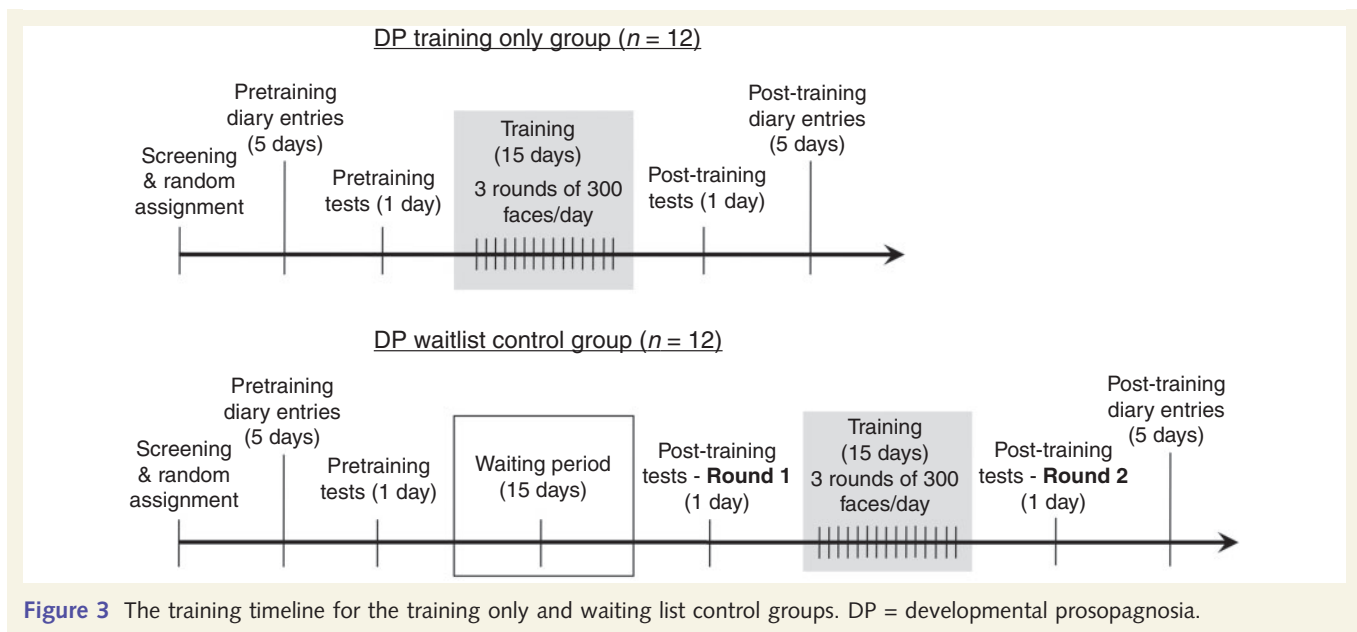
DP training only group ($n$ = 12)

Screening & random assignment

Pretraining diary entries (5 days)

Pretraining tests (1 day)

Training (15 days) 3 rounds of 300 faces/day

Post-training tests (1 day)

Post-training diary entries (5 days)

DP waitlist control group ($n$ = 12)

Screening & random assignment

Pretraining diary entries (5 days)

Pretraining tests (1 day)

Waiting period (15 days)

Post-training tests - **Round 1** (1 day)

Training (15 days) 3 rounds of 300 faces/day

Post-training tests - **Round 2** (1 day)

Post-training diary entries (5 days)

**Figure 3** The training timeline for the training only and waiting list control groups. DP = developmental prosopagnosia.